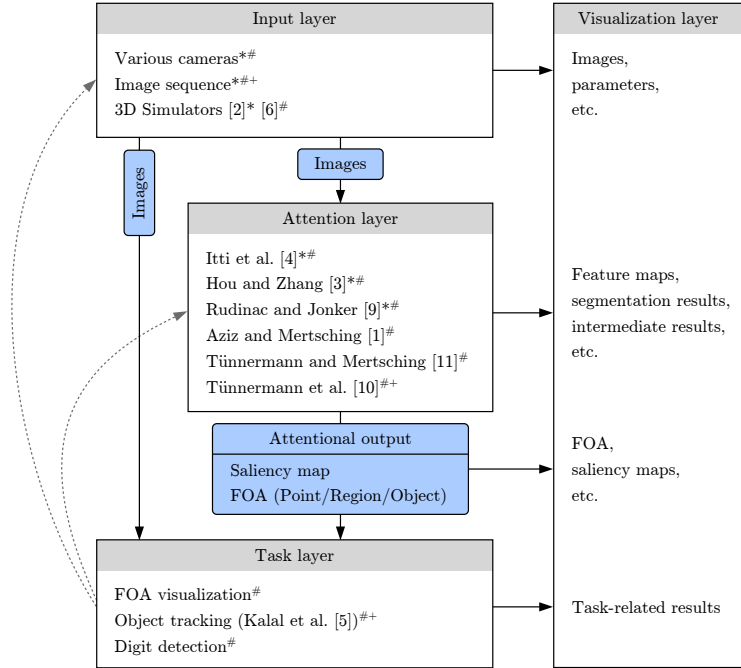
Input layer

Various cameras$^{*\#}$
Image sequence$^{*\#+}$
3D Simulators [2]* [6]$^{\#}$

Images

Images

Attention layer

Itti et al. [4]$^{*\#}$
Hou and Zhang [3]$^{*\#}$
Rudinac and Jonker [9]$^{*\#}$
Aziz and Mertsching [1]$^{\#}$
Tünnermann and Mertsching [11]$^{\#}$
Tünnermann et al. [10]$^{\#+}$

Attentional output

Saliency map
FOA (Point/Region/Object)

Task layer

FOA visualization$^{\#}$
Object tracking (Kalal et al. [5])$^{\#+}$
Digit detection$^{\#}$

Visualization layer

Images,
parameters,
etc.

Feature maps,
segmentation results,
intermediate results,
etc.

FOA,
saliency maps,
etc.

Task-related results